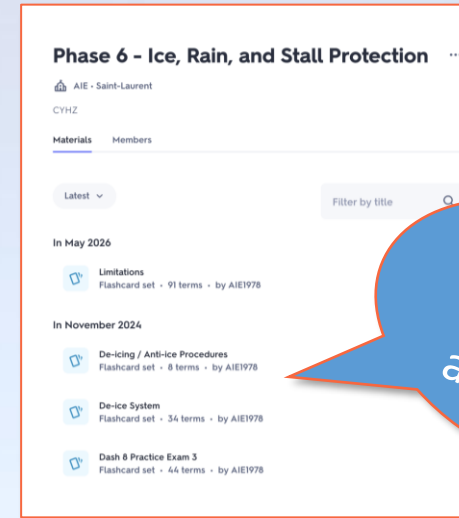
Phase 6 - Ice, Rain, and Stall Protection ··

AIE · Saint-Laurent

CYHZ

Materials Members

Latest

Filter by title

In May 2026

Limitations
Flashcard set · 91 terms · by AIE1978

In November 2024

De-icing / Anti-ice Procedures
Flashcard set · 8 terms · by AIE1978

De-ice System
Flashcard set · 34 terms · by AIE1978

Dash 8 Practice Exam 3
Flashcard set · 44 terms · by AIE1978

a